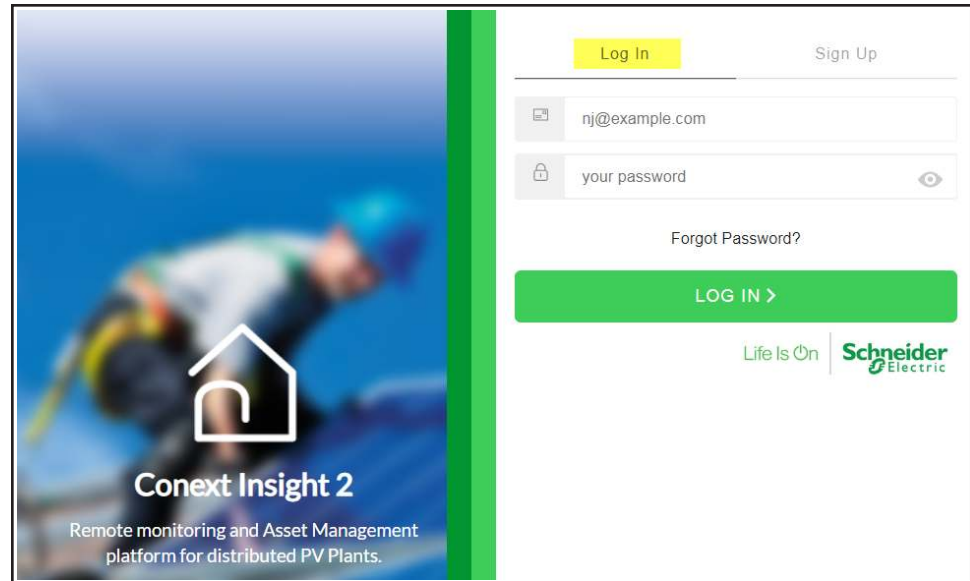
Conext Insight 2

Remote monitoring and Asset Management platform for distributed PV Plants.

Log In

Sign Up

nj@example.com

your password

Forgot Password?

LOG IN >

Life Is On

Schneider Electric